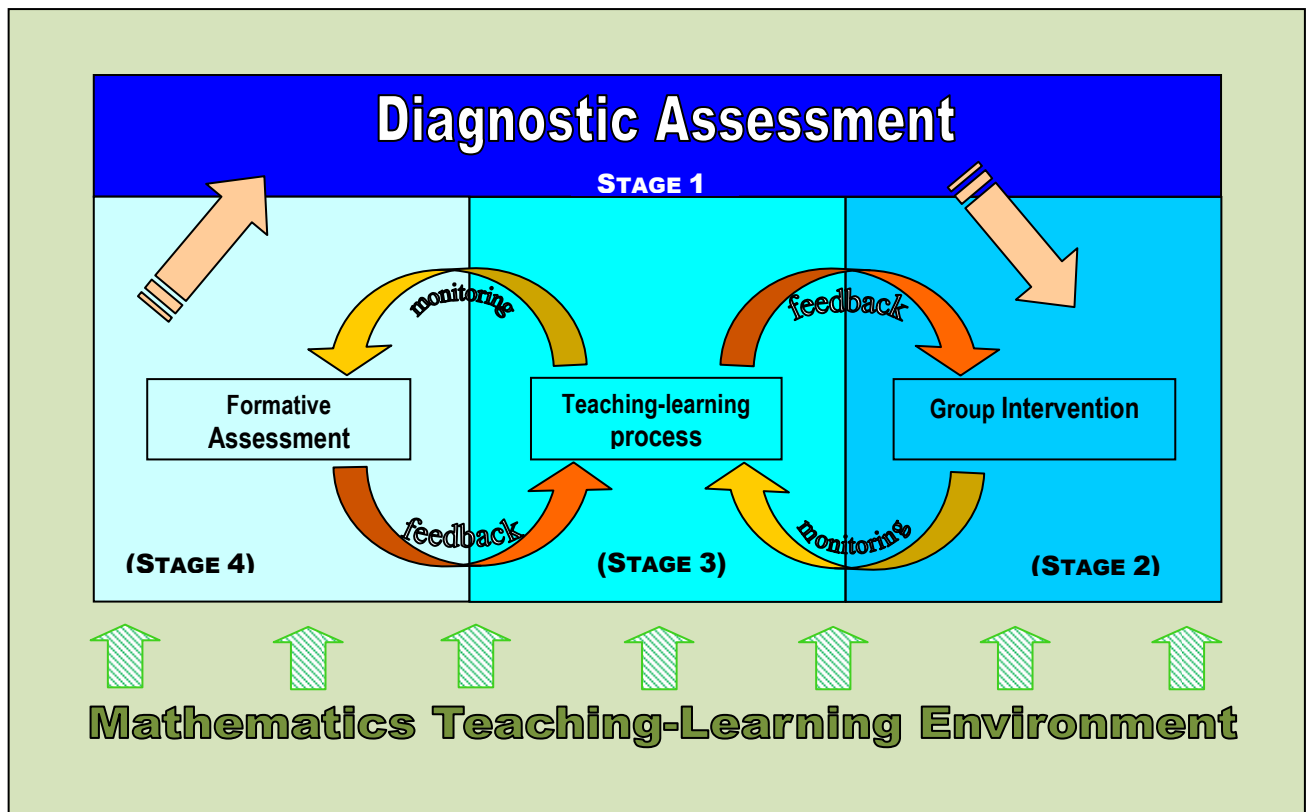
Diagnostic Assessment

STAGE 1

monitoring

feedback

Formative Assessment

Teaching-learning process

Group Intervention

feedback

monitoring

(STAGE 4)

(STAGE 3)

(STAGE 2)

Mathematics Teaching-Learning Environment